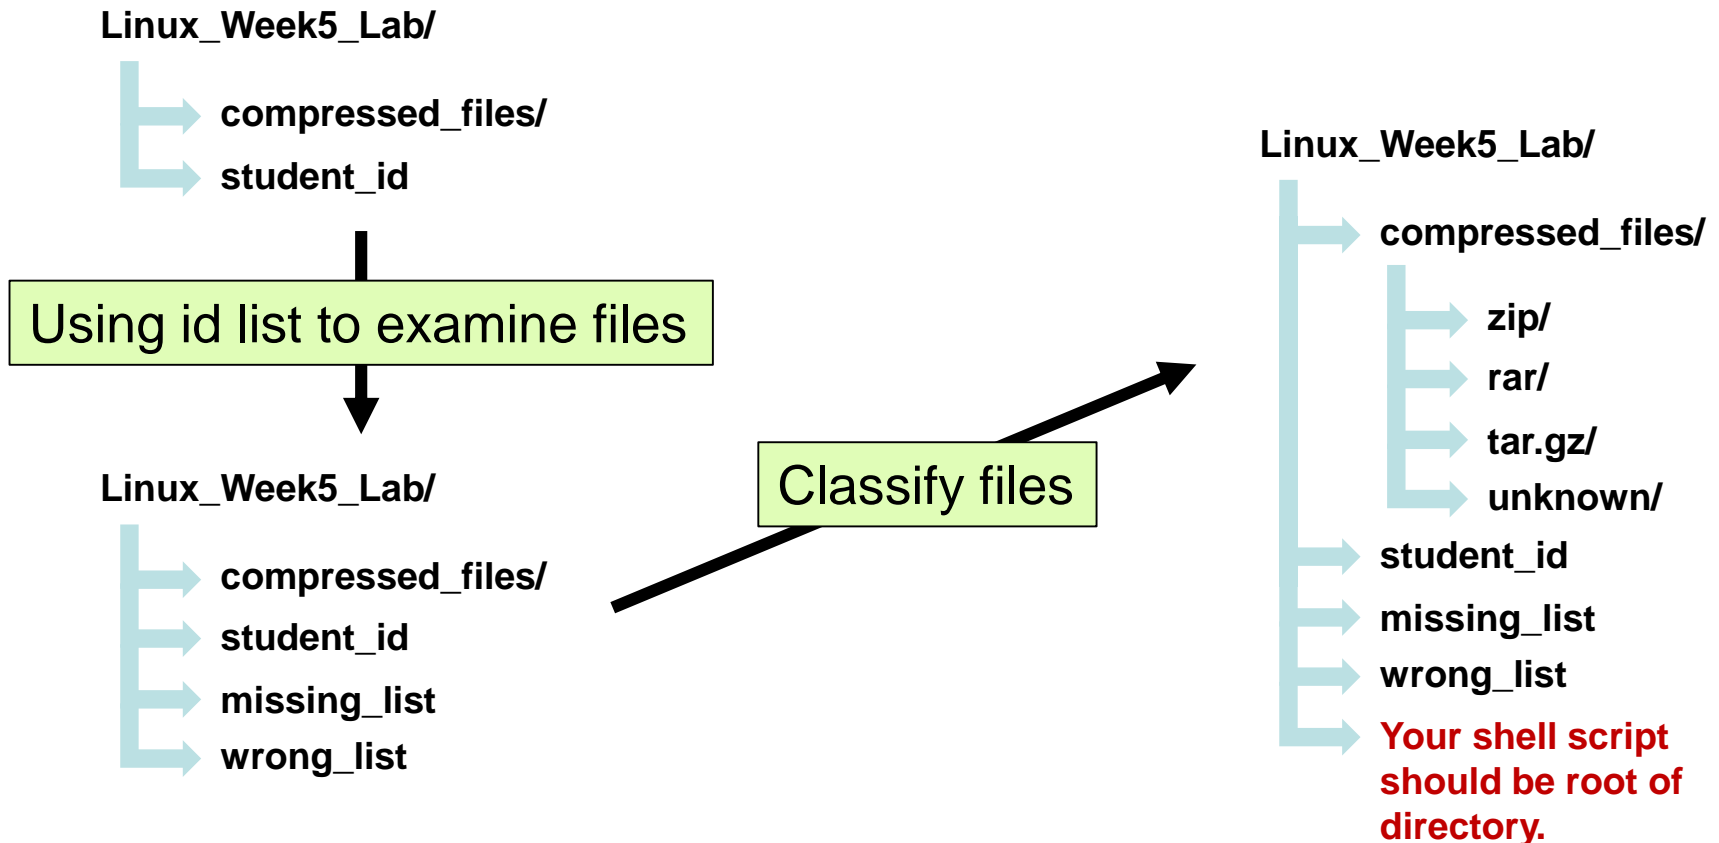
Linux_Week5_Lab/

compressed_files/

student_id

Using id list to examine files

Linux_Week5_Lab/

compressed_files/

student_id

missing_list

wrong_list

Classify files

Linux_Week5_Lab/

compressed_files/

zip/

rar/

tar.gz/

unknown/

student_id

missing_list

wrong_list

Your shell script should be root of directory.